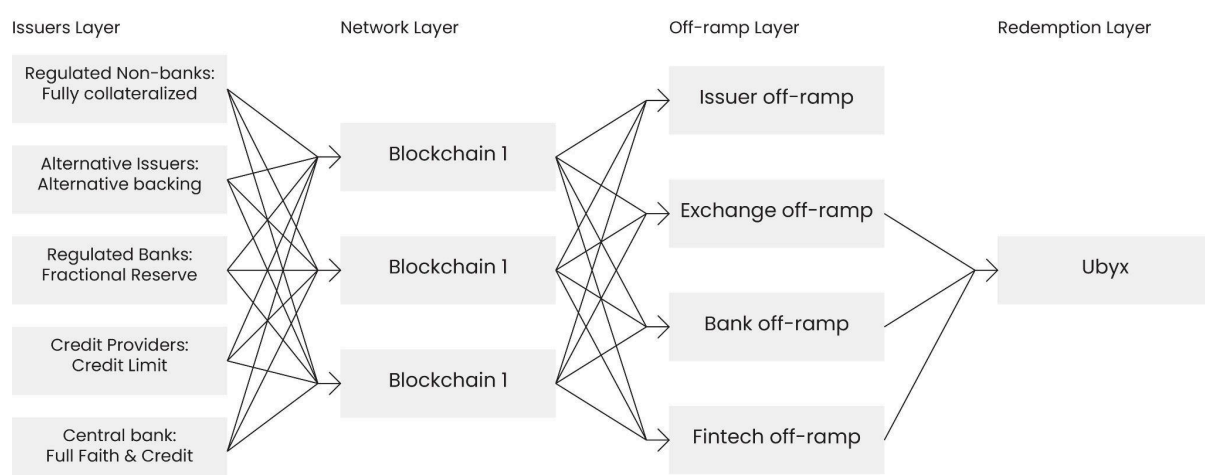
Issuers Layer

Network Layer

Off-ramp Layer

Redemption Layer

Regulated Non-banks: Fully collateralized

Alternative Issuers: Alternative backing

Regulated Banks: Fractional Reserve

Credit Providers: Credit Limit

Central bank: Full Faith & Credit

Blockchain 1

Blockchain 1

Blockchain 1

Issuer off-ramp

Exchange off-ramp

Bank off-ramp

Fintech off-ramp

Ubyx